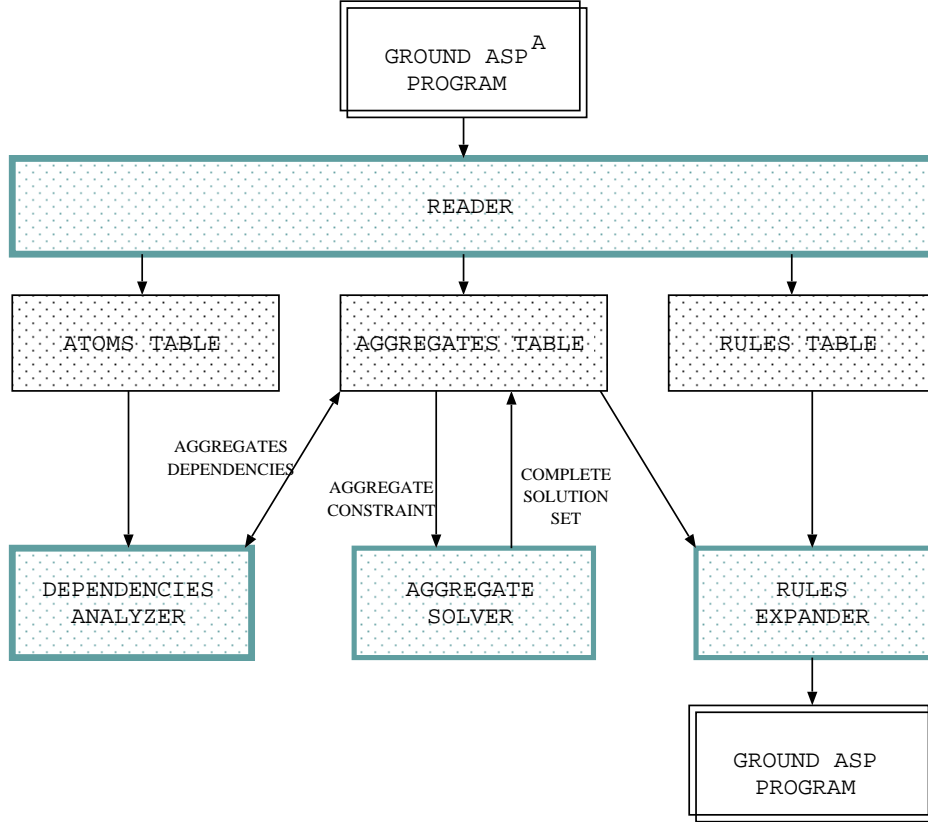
GROUND ASP$^{A}$
PROGRAM

READER

ATOMS TABLE

AGGREGATES TABLE

RULES TABLE

AGGREGATES
DEPENDENCIES

AGGREGATE
CONSTRAINT

COMPLETE
SOLUTION
SET

DEPENDENCIES
ANALYZER

AGGREGATE
SOLVER

RULES
EXPANDER

GROUND ASP
PROGRAM